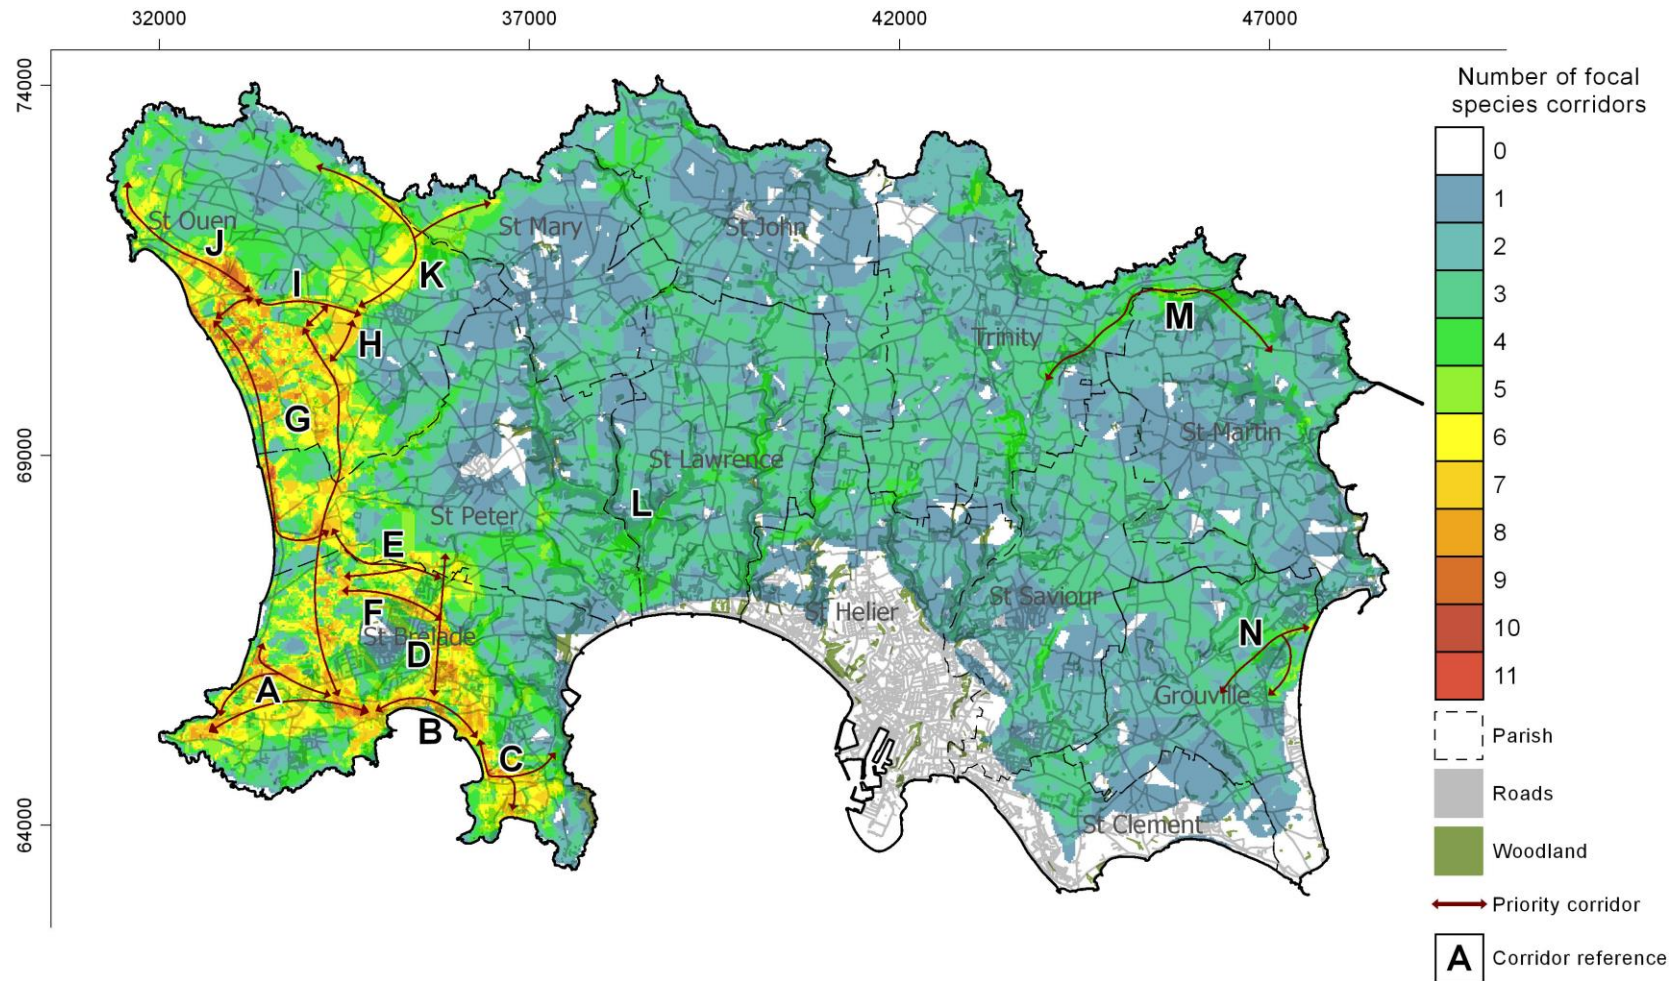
32000
37000
42000
47000

74000
69000
64000

St Ouen
J
I
K
H
G
St Mary
St John
Trinity
M
St Martin
St Lawrence
L
St Peter
E
F
St Brelade
D
A
B
C
St Helier
St Saviour
N
Grouville
St Clement

Number of focal species corridors
0
1
2
3
4
5
6
7
8
9
10
11
Parish
Roads
Woodland
Priority corridor
A Corridor reference